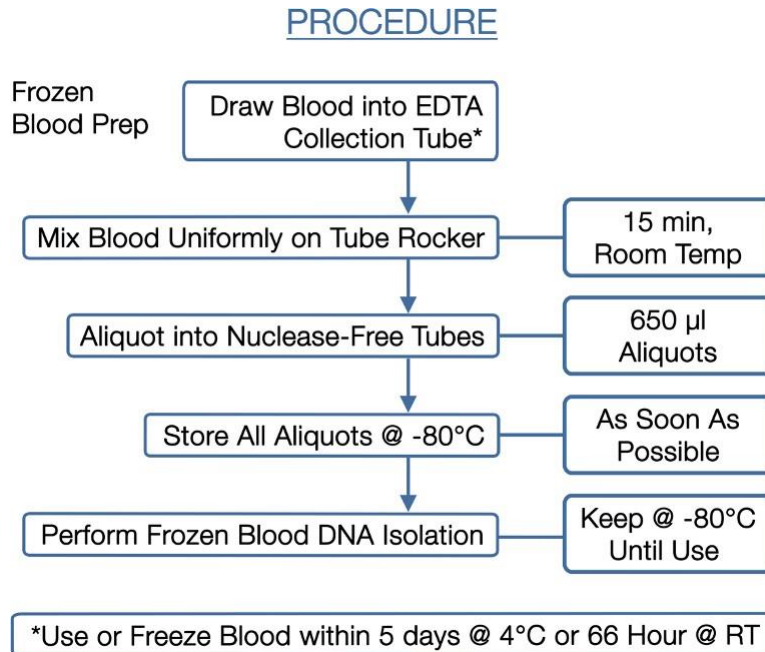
PROCEDURE

Frozen Blood Prep

Draw Blood into EDTA Collection Tube*

Mix Blood Uniformly on Tube Rocker

15 min, Room Temp

Aliquot into Nuclease-Free Tubes

650 µl Aliquots

Store All Aliquots @ -80°C

As Soon As Possible

Perform Frozen Blood DNA Isolation

Keep @ -80°C Until Use

*Use or Freeze Blood within 5 days @ 4°C or 66 Hour @ RT